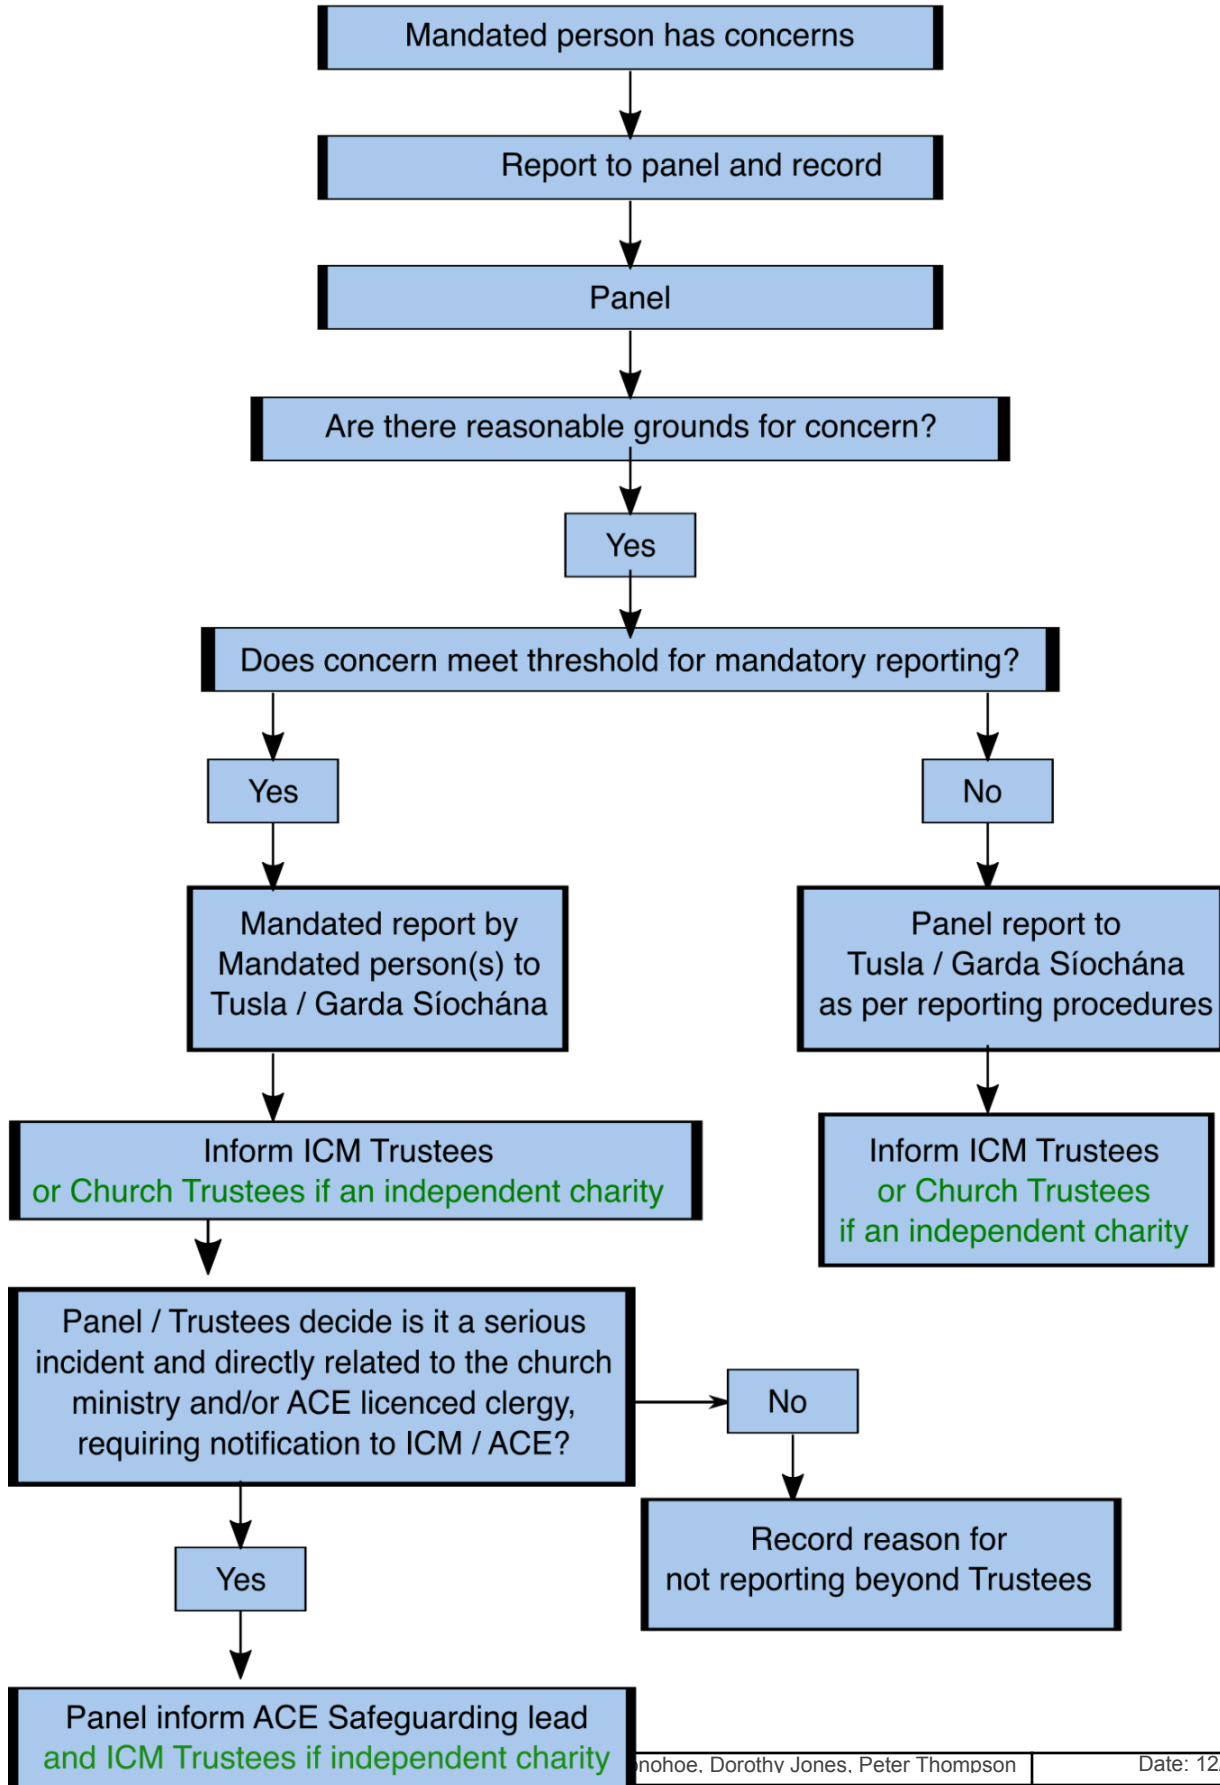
Mandated person has concerns

Report to panel and record

Panel

Are there reasonable grounds for concern?

Yes

Does concern meet threshold for mandatory reporting?

Yes

No

Mandated report by Mandated person(s) to Tusla / Garda Síochána

Panel report to Tusla / Garda Síochána as per reporting procedures

Inform ICM Trustees or Church Trustees if an independent charity

Inform ICM Trustees or Church Trustees if an independent charity

Panel / Trustees decide is it a serious incident and directly related to the church ministry and/or ACE licenced clergy, requiring notification to ICM / ACE?

No

Record reason for not reporting beyond Trustees

Yes

Panel inform ACE Safeguarding lead and ICM Trustees if independent charity

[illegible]nohoe, Dorothy Jones, Peter Thompson

Date: 12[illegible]